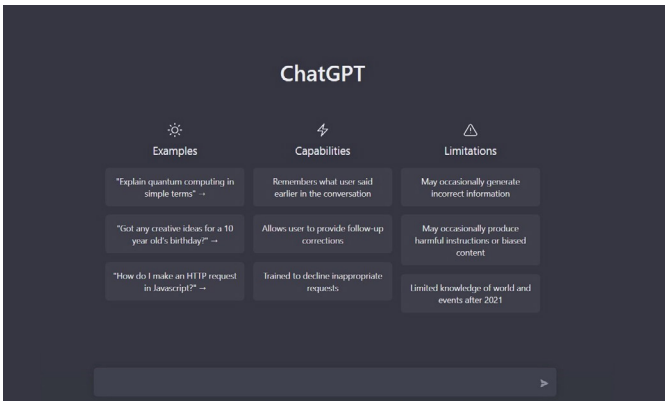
ChatGPT

Examples

"Explain quantum computing in simple terms" →

"Got any creative ideas for a 10 year old's birthday?" →

"How do I make an HTTP request in Javascript?" →

Capabilities

Remembers what user said earlier in the conversation

Allows user to provide follow-up corrections

Trained to decline inappropriate requests

Limitations

May occasionally generate incorrect information

May occasionally produce harmful instructions or biased content

Limited knowledge of world and events after 2021